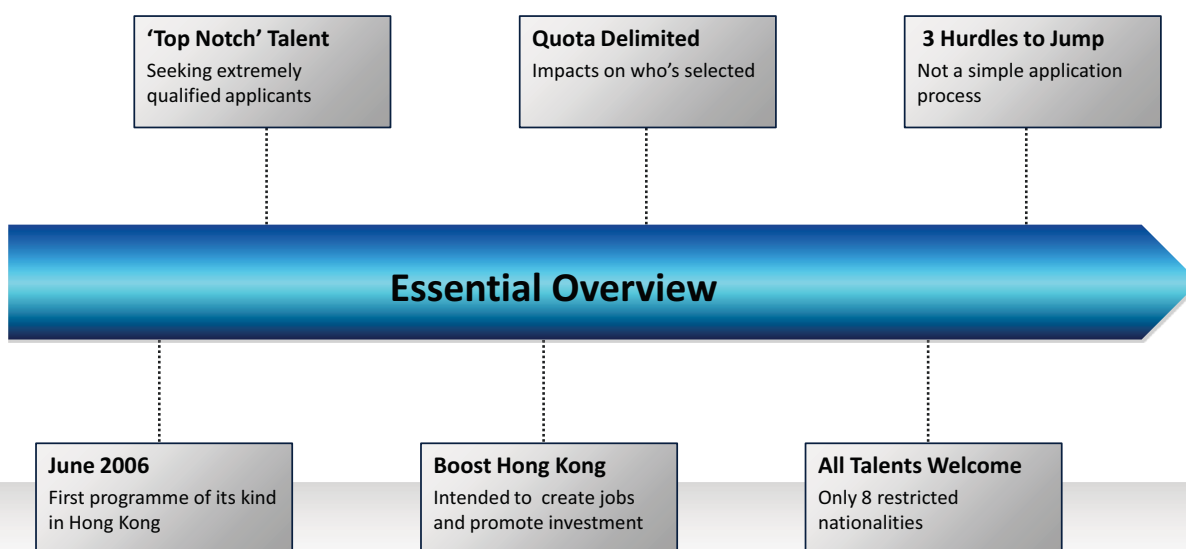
'Top Notch' Talent
Seeking extremely qualified applicants

Quota Delimited
Impacts on who's selected

3 Hurdles to Jump
Not a simple application process

Essential Overview

June 2006
First programme of its kind in Hong Kong

Boost Hong Kong
Intended to create jobs and promote investment

All Talents Welcome
Only 8 restricted nationalities